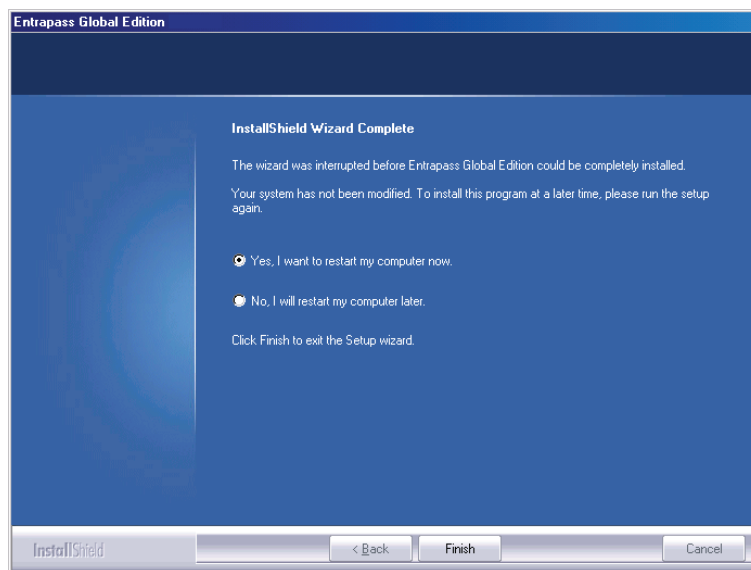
Entrapass Global Edition

InstallShield Wizard Complete

The wizard was interrupted before Entrapass Global Edition could be completely installed.

Your system has not been modified. To install this program at a later time, please run the setup again.

Yes, I want to restart my computer now.

No, I will restart my computer later.

Click Finish to exit the Setup wizard.

InstallShield

< Back

Finish

Cancel